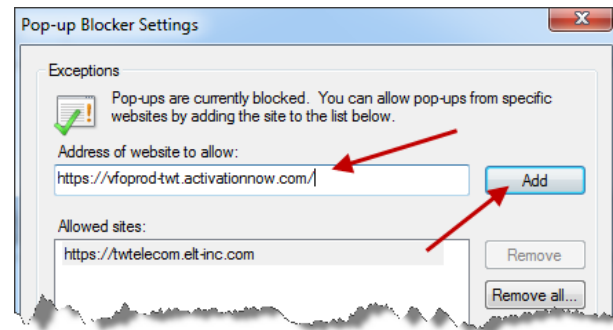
Pop-up Blocker Settings

Exceptions

Pop-ups are currently blocked. You can allow pop-ups from specific websites by adding the site to the list below.

Address of website to allow:

https://vfoprod-twt.activationnow.com/

Add

Allowed sites:

https://twtelecom.elt-inc.com

Remove

Remove all...